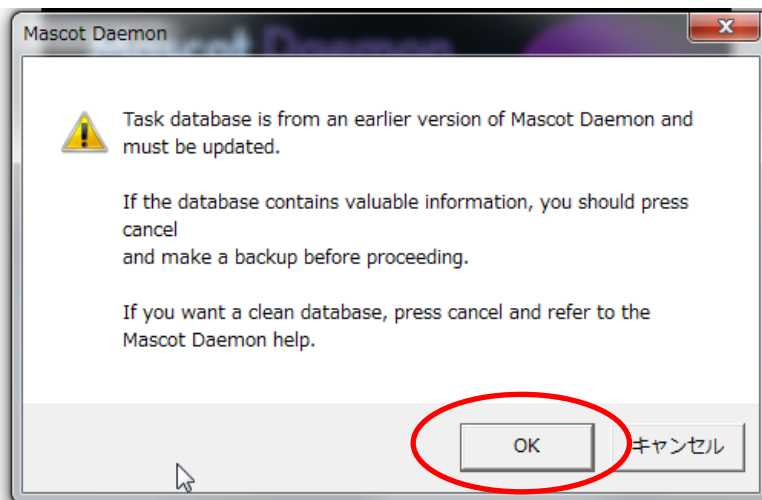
Mascot Daemon

Task database is from an earlier version of Mascot Daemon and must be updated.

If the database contains valuable information, you should press cancel
and make a backup before proceeding.

If you want a clean database, press cancel and refer to the Mascot Daemon help.

OK

キャンセル